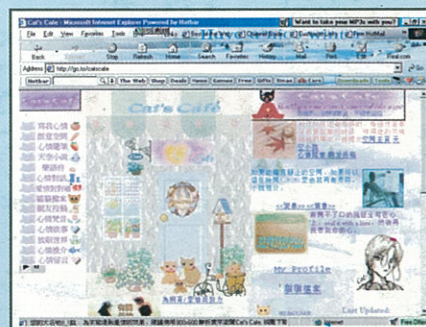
Cat's Cafe - Microsoft Internet Explorer Powered by Hotbar

Want to take your MP3s with you?

File Edit View Favorites Tools Help

Back Stop Refresh Home Search Favorites History Mail Print Edit

Address http://go.to/catscafe

Hotbar The Web Shop Deals News Games Free Gifts

Cat's Cafe

Cat's Cafe

My Profile

Last Updated:

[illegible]